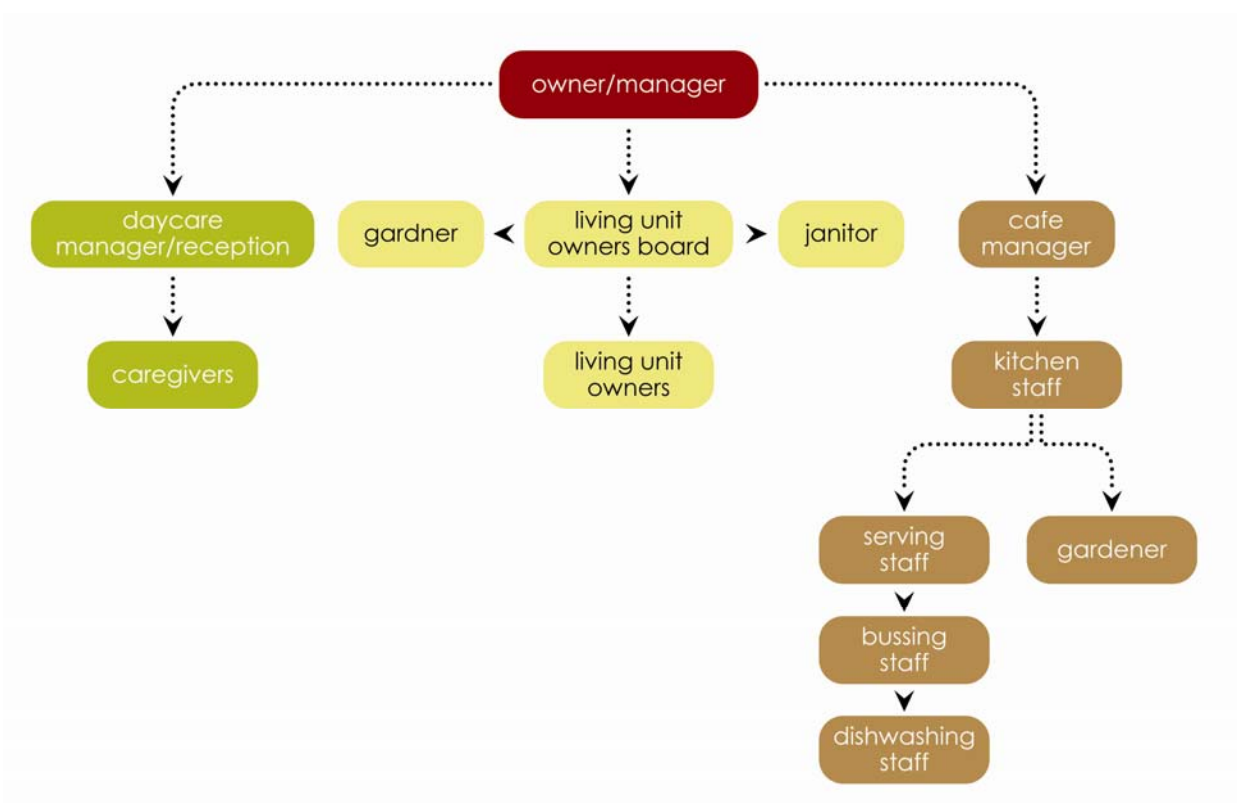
owner/manager

daycare manager/reception

caregivers

gardner

living unit owners board

janitor

living unit owners

cafe manager

kitchen staff

serving staff

gardener

bussing staff

dishwashing staff